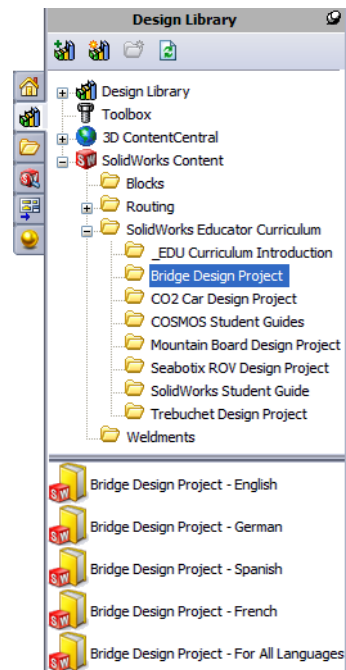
Design Library

Design Library
Toolbox
3D ContentCentral
SolidWorks Content
Blocks
Routing
SolidWorks Educator Curriculum
_EDU Curriculum Introduction
Bridge Design Project
CO2 Car Design Project
COSMOS Student Guides
Mountain Board Design Project
Seabotix ROV Design Project
SolidWorks Student Guide
Trebuchet Design Project
Weldments

Bridge Design Project - English
Bridge Design Project - German
Bridge Design Project - Spanish
Bridge Design Project - French
Bridge Design Project - For All Languages